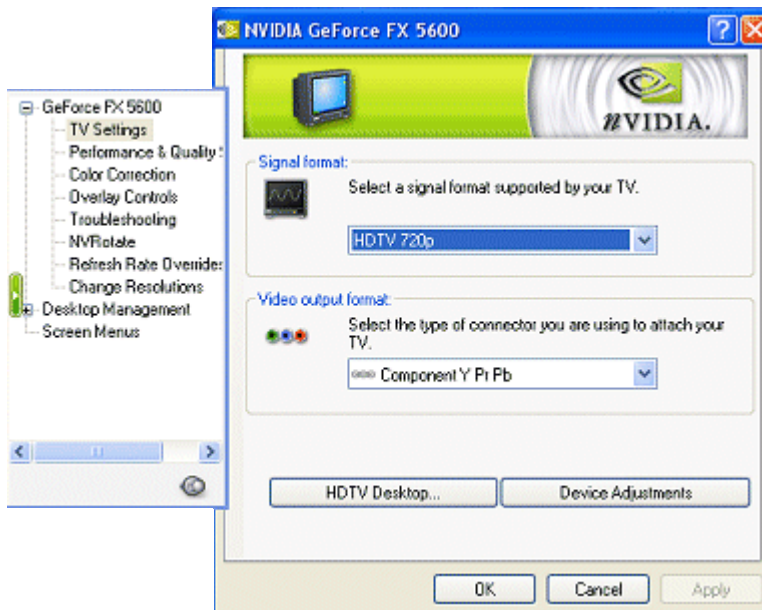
GeForce FX 5600
TV Settings
Performance & Quality
Color Correction
Overlay Controls
Troubleshooting
NVRotate
Refresh Rate Overrides
Change Resolutions
Desktop Management
Screen Menus

NVIDIA GeForce FX 5600

nVIDIA.

Signal format:
Select a signal format supported by your TV.
HDTV 720p

Video output format:
Select the types of connector you are using to attach your TV.
Component Y Pr Pb

HDTV Desktop...
Device Adjustments

OK
Cancel
Apply